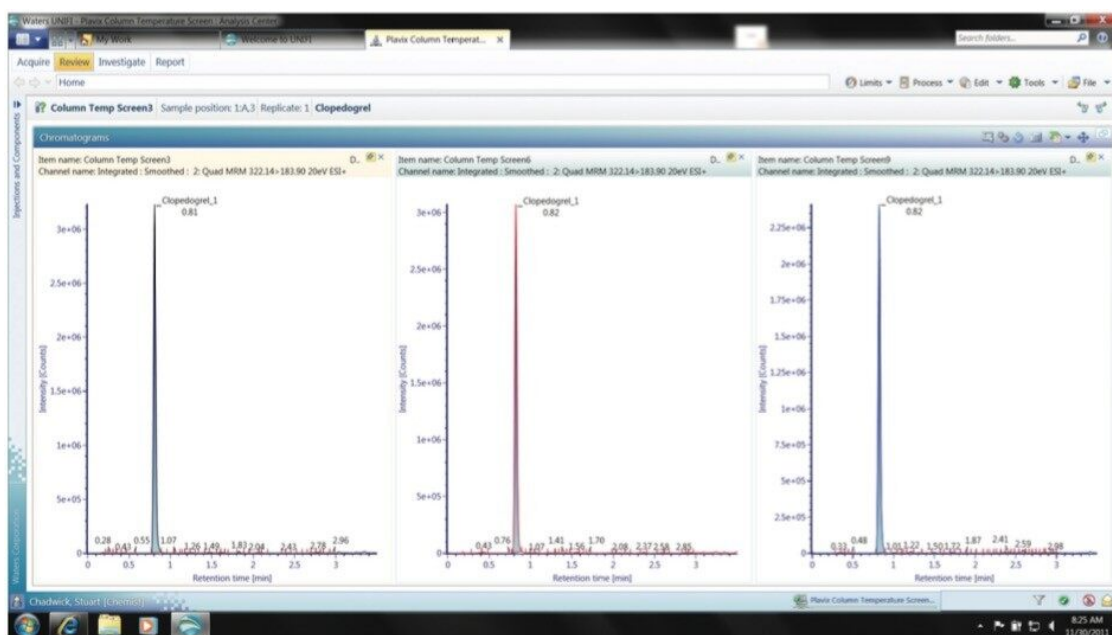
Waters UNIFI - Plavix Column Temperature Screen : Analysis Center

My Work

Welcome to UNIFI

Plavix Column Temperat...

Search folders...

Acquire Review Investigate Report

Home

Limits Process Edit Tools File

Injections and Components

Column Temp Screen3 Sample position: 1:A,3 Replicate: 1 Clopedogrel

Chromatograms

Item name: Column Temp Screen3
Channel name: Integrated : Smoothed : 2: Quad MRM 322.14>183.90 20eV ESI+

Clopedogrel_1
0.81

3e+06
2.5e+06
2e+06
1.5e+06
1e+06
5e+05
0

Intensity [Counts]

0.28 0.43 0.55 1.07 1.26 1.49 1.83 2.04 2.43 2.78 2.96

0 0.5 1 1.5 2 2.5 3
Retention time [min]

Item name: Column Temp Screen6
Channel name: Integrated : Smoothed : 2: Quad MRM 322.14>183.90 20eV ESI+

Clopedogrel_1
0.82

3e+06
2.5e+06
2e+06
1.5e+06
1e+06
5e+05
0

Intensity [Counts]

0.43 0.76 1.07 1.41 1.56 1.70 2.08 2.37 2.58 2.85

0 0.5 1 1.5 2 2.5 3
Retention time [min]

Item name: Column Temp Screen9
Channel name: Integrated : Smoothed : 2: Quad MRM 322.14>183.90 20eV ESI+

Clopedogrel_1
0.82

2.25e+06
2e+06
1.75e+06
1.5e+06
1.25e+06
1e+06
7.5e+05
5e+05
2.5e+05
0

Intensity [Counts]

0.33 0.48 1.01 1.22 1.50 1.72 1.87 2.41 2.59 2.98

0 0.5 1 1.5 2 2.5 3
Retention time [min]

Waters Corporation

Chadwick, Stuart (Chemist)

Plavix Column Temperature Screen...

8:25 AM
11/30/201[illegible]